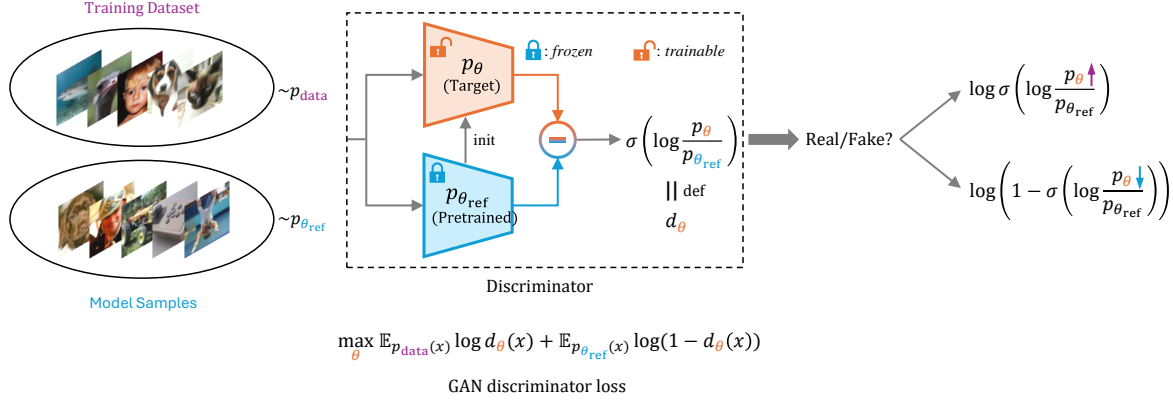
Training Dataset

$\sim p_{\text{data}}$

$\sim p_{\theta_{\text{ref}}}$

Model Samples

: frozen

: trainable

$p_\theta$
(Target)

init

$p_{\theta_{\text{ref}}}$
(Pretrained)

$\sigma\left(\log\frac{p_\theta}{p_{\theta_{\text{ref}}}}\right)$

$||$ def

$d_\theta$

Discriminator

Real/Fake?

$\log\sigma\left(\log\frac{p_\theta}{p_{\theta_{\text{ref}}}}\right)$

$\log\left(1-\sigma\left(\log\frac{p_\theta}{p_{\theta_{\text{ref}}}}\right)\right)$

$\max_\theta \mathbb{E}_{p_{\text{data}}(x)}\log d_\theta(x)+\mathbb{E}_{p_{\theta_{\text{ref}}}(x)}\log(1-d_\theta(x))$

GAN discriminator loss